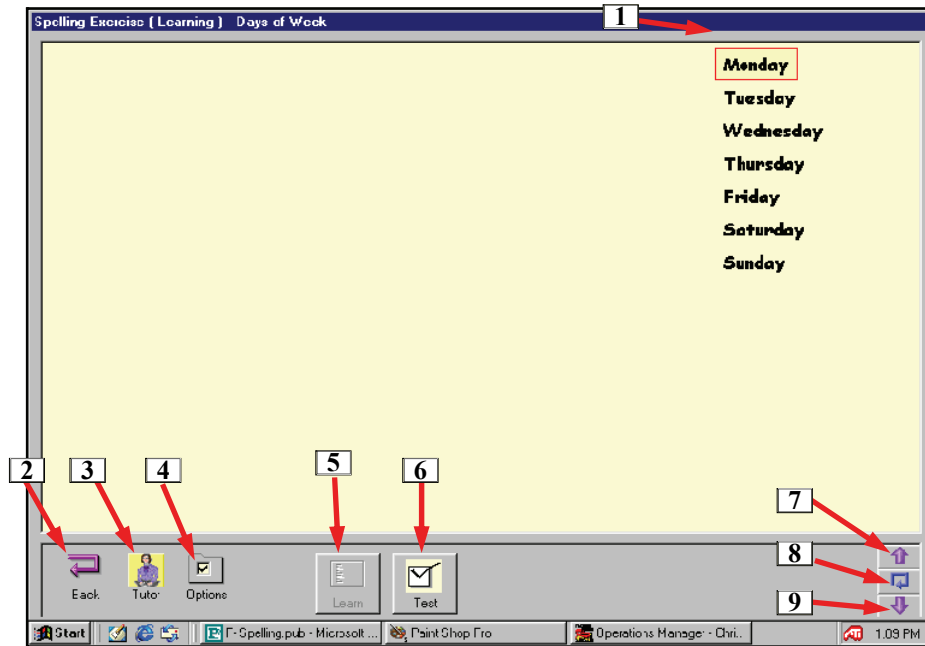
Spelling Exercise ( Learning ) Days of Week

1

Monday
Tuesday
Wednesday
Thursday
Friday
Saturday
Sunday

2 3 4 5 6 7 8 9

Back Tutor Options Learn Test

Start F-Spelling.pub - Microsoft ... Paint Shop Pro Operations Manager - Chri.. 1:09 PM